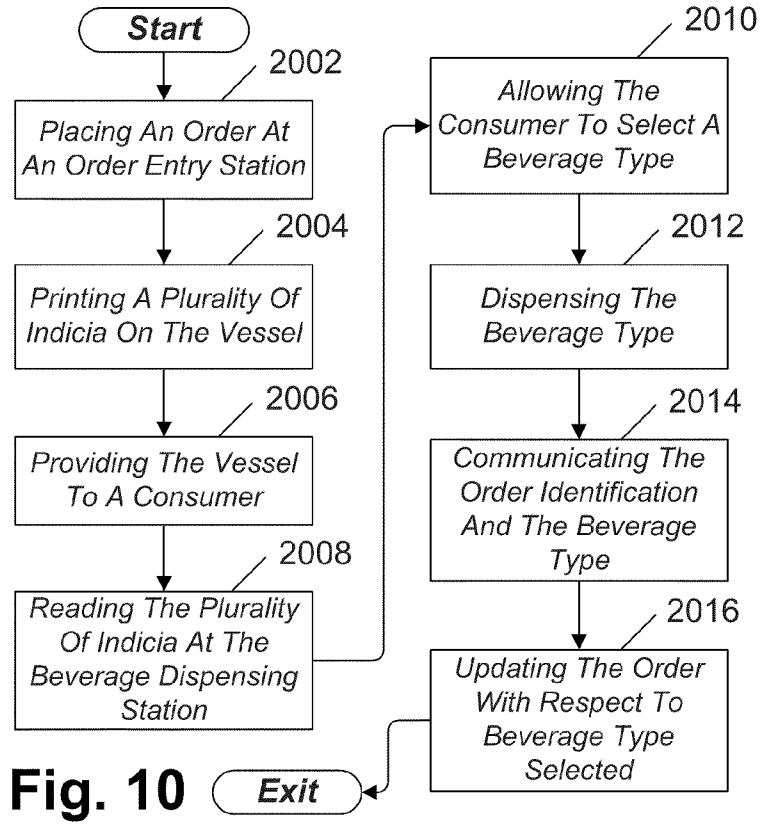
Start

2002

Placing An Order At An Order Entry Station

2004

Printing A Plurality Of Indicia On The Vessel

2006

Providing The Vessel To A Consumer

2008

Reading The Plurality Of Indicia At The Beverage Dispensing Station

2010

Allowing The Consumer To Select A Beverage Type

2012

Dispensing The Beverage Type

2014

Communicating The Order Identification And The Beverage Type

2016

Updating The Order With Respect To Beverage Type Selected

Fig. 10

Exit